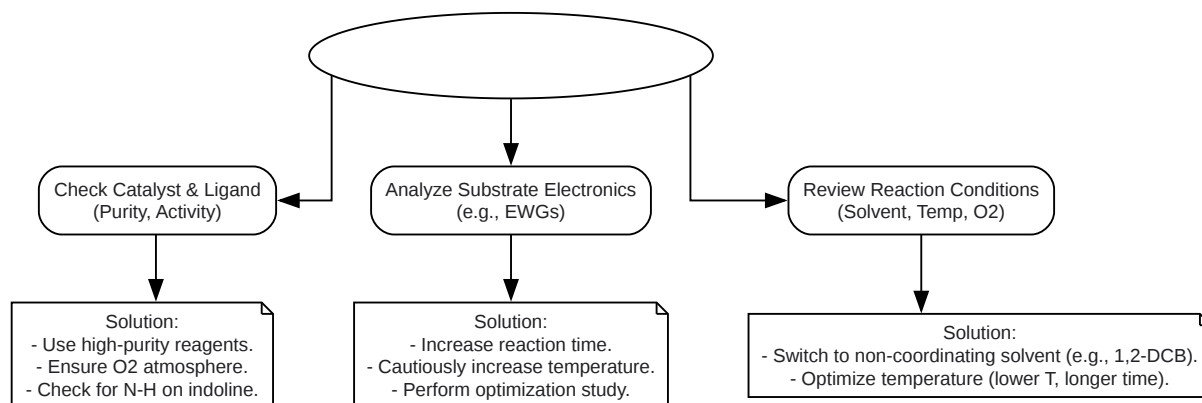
Check Catalyst & Ligand
(Purity, Activity)

Analyze Substrate Electronics
(e.g., EWGs)

Review Reaction Conditions
(Solvent, Temp, O2)

Solution:
- Use high-purity reagents.
- Ensure O2 atmosphere.
- Check for N-H on indoline.

Solution:
- Increase reaction time.
- Cautiously increase temperature.
- Perform optimization study.

Solution:
- Switch to non-coordinating solvent (e.g., 1,2-DCB).
- Optimize temperature (lower T, longer time).